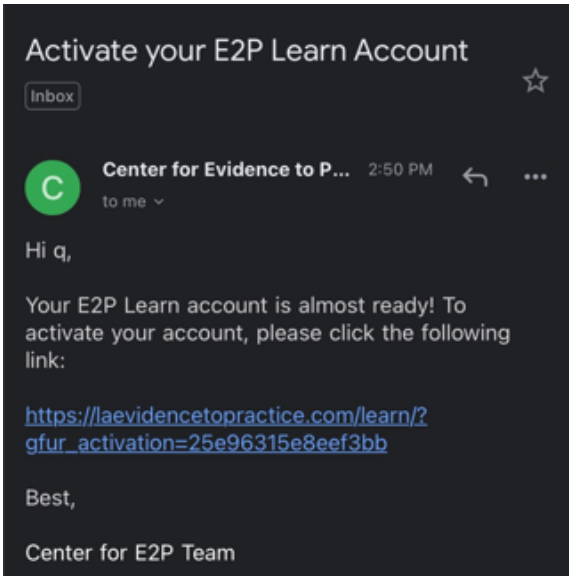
Activate your E2P Learn Account

Inbox

C

Center for Evidence to P... 2:50 PM

to me

Hi q,

Your E2P Learn account is almost ready! To activate your account, please click the following link:

https://laevidencetopractice.com/learn/?gfur_activation=25e96315e8eef3bb

Best,

Center for E2P Team